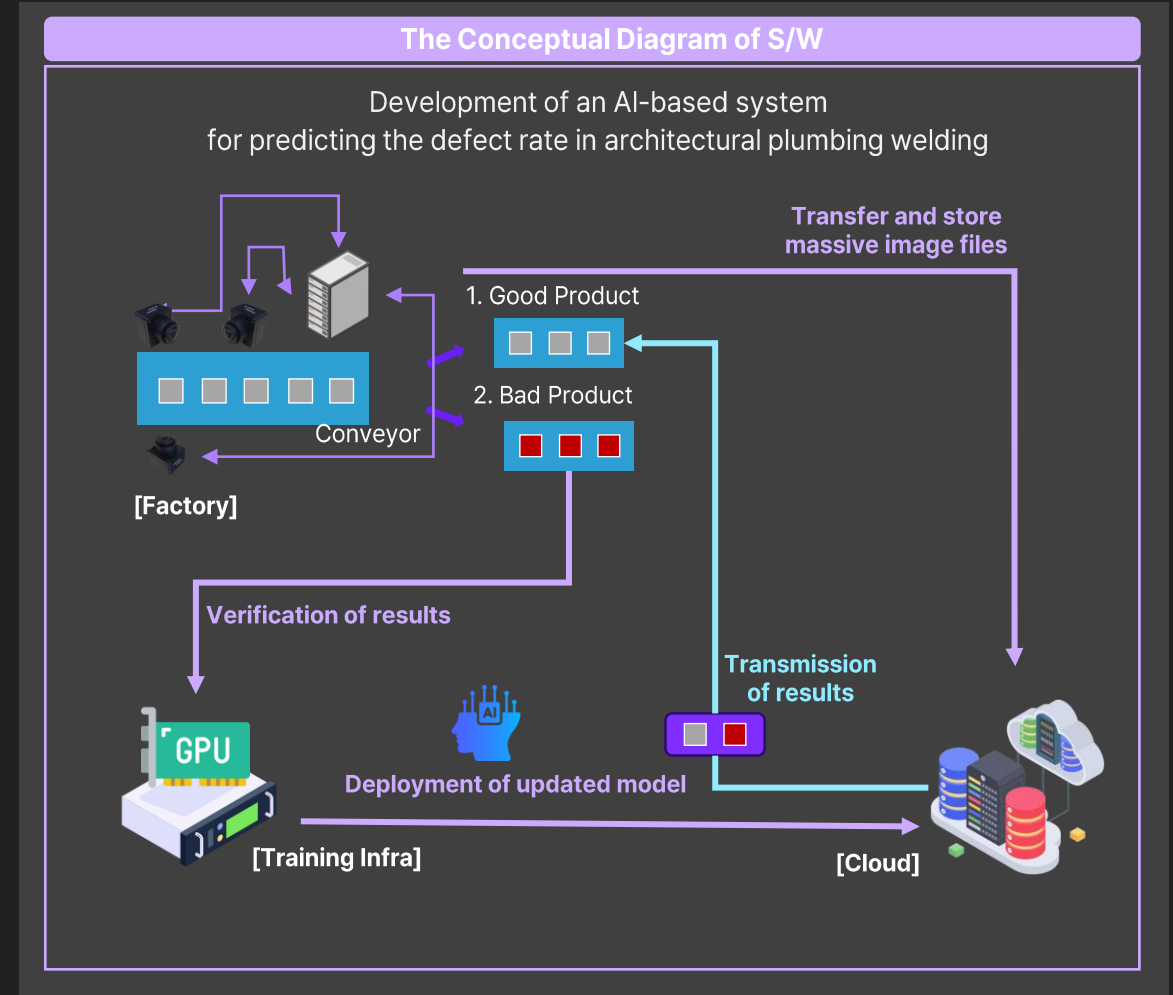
The Conceptual Diagram of S/W

Development of an AI-based system for predicting the defect rate in architectural plumbing welding

Transfer and store massive image files

1. Good Product

2. Bad Product

Conveyor

[Factory]

Verification of results

Transmission of results

AI

GPU

Deployment of updated model

[Training Infra]

[Cloud]